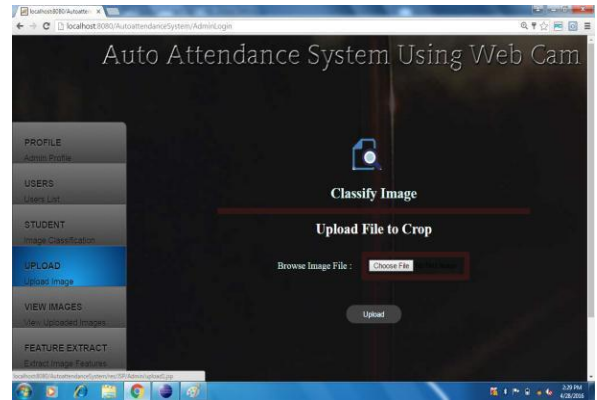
localhost:8080/Autoatte ×

localhost:8080/AutoattendanceSystem/AdminLogin

Auto Attendance System Using Web Cam

PROFILE
Admin Profile

USERS
Users List

STUDENT
Image Classification

UPLOAD
Upload Image

VIEW IMAGES
View Uploaded Images

FEATURE EXTRACT
Extract Image Features

Classify Image

Upload File to Crop

Browse Image File : Choose File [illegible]

Upload

localhost:8080/AutoattendanceSystem/src/JSP/Admin/upload.jsp

3:29 PM
4/28/2016